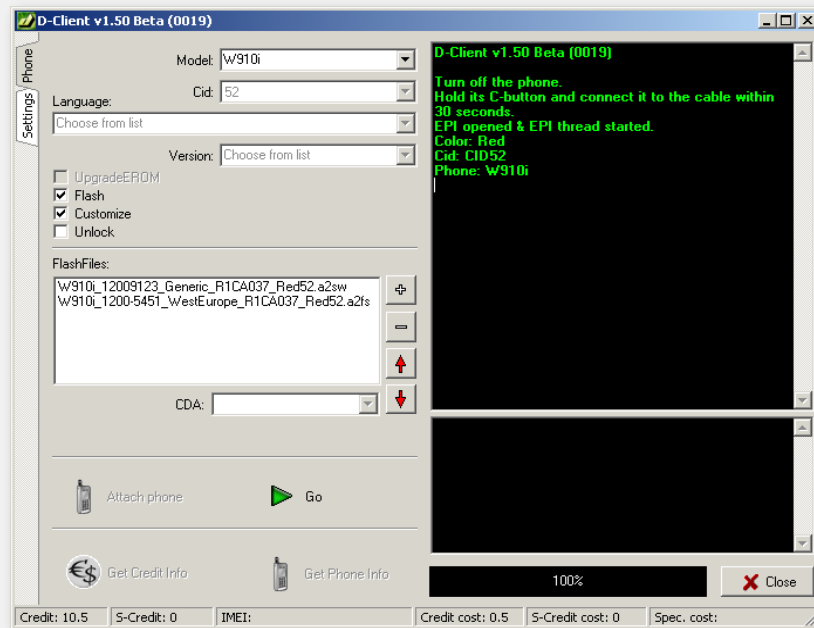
D-Client v1.50 Beta (0019)

Phone
Settings

Model: W910i
Cid: 52
Language:
Choose from list
Version: Choose from list
UpgradeEROM
Flash
Customize
Unlock

FlashFiles:
W910i_12009123_Generic_R1CA037_Red52.a2sw
W910i_1200-5451_WestEurope_R1CA037_Red52.a2fs

CDA:

Attach phone
Go

Get Credit Info
Get Phone Info

D-Client v1.50 Beta (0019)

Turn off the phone.
Hold its C-button and connect it to the cable within 30 seconds.
EPI opened & EPI thread started.
Color: Red
Cid: CID52
Phone: W910i

100%
Close

Credit: 10.5 | S-Credit: 0 | IMEI: | Credit cost: 0.5 | S-Credit cost: 0 | Spec. cost: